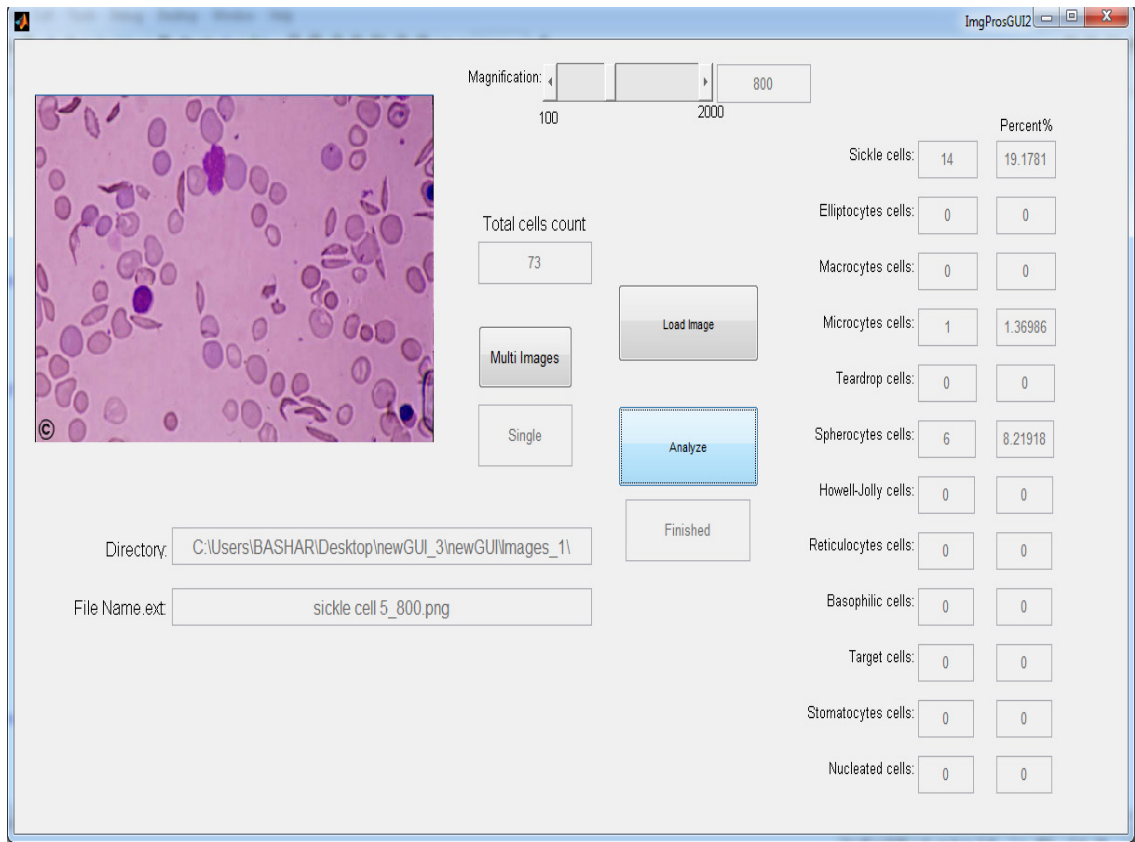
ImgProsGUI2

Magnification: 800
100 2000

©

Total cells count
73

Multi Images

Single

Load Image

Analyze

Finished

Directory: C:\Users\BASHAR\Desktop\newGUI_3\newGUI\Images_1\

File Name.ext: sickle cell 5_800.png

Percent%

| | | |
|---|---|---|
| Sickle cells: | 14 | 19.1781 |
| Elliptocytes cells: | 0 | 0 |
| Macrocytes cells: | 0 | 0 |
| Microcytes cells: | 1 | 1.36986 |
| Teardrop cells: | 0 | 0 |
| Spherocytes cells: | 6 | 8.21918 |
| Howell-Jolly cells: | 0 | 0 |
| Reticulocytes cells: | 0 | 0 |
| Basophilic cells: | 0 | 0 |
| Target cells: | 0 | 0 |
| Stomatocytes cells: | 0 | 0 |
| Nucleated cells: | 0 | 0 |